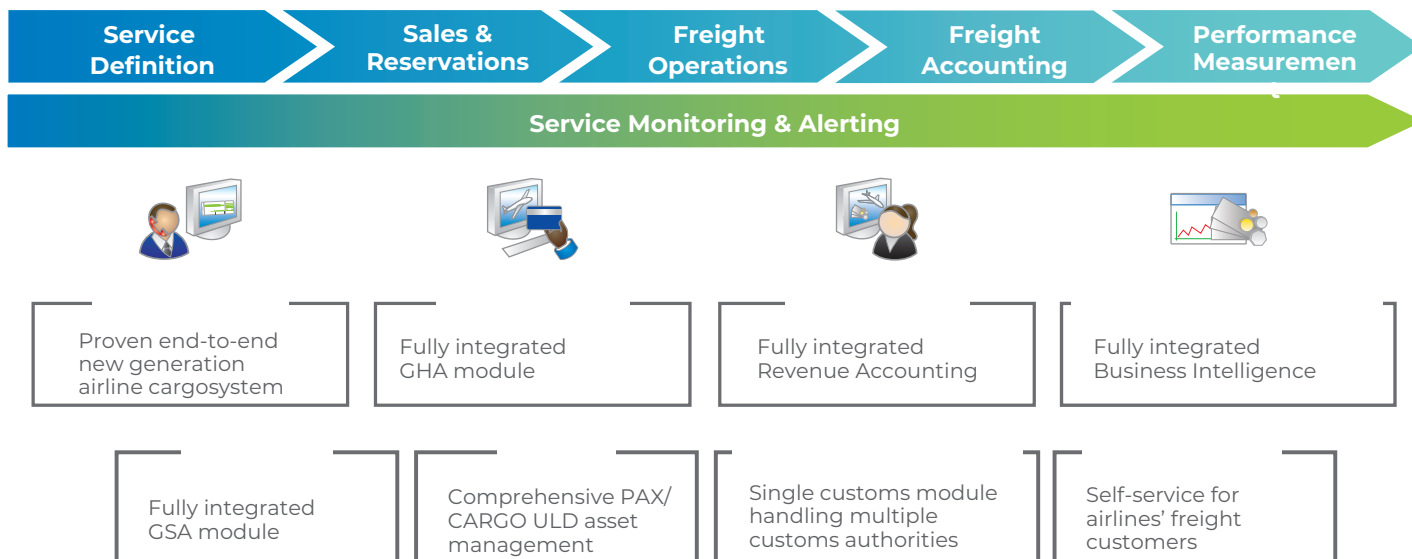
Service Definition

Sales & Reservations

Freight Operations

Freight Accounting

Performance Measuremen

Service Monitoring & Alerting

Proven end-to-end new generation airline cargosystem

Fully integrated GHA module

Fully integrated Revenue Accounting

Fully integrated Business Intelligence

Fully integrated GSA module

Comprehensive PAX/ CARGO ULD asset management

Single customs module handling multiple customs authorities

Self-service for airlines' freight customers